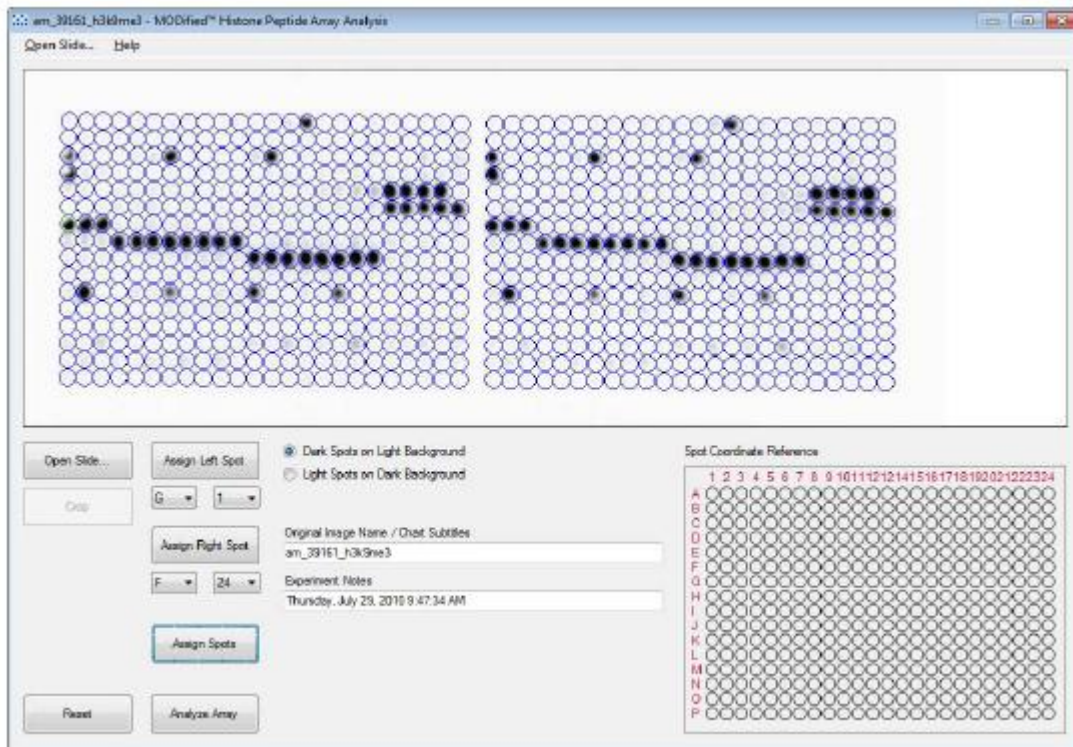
am_39161_h3k9me3 - MODified™ Histone Peptide Array Analysis

Open Slide... Help

Open Slide...

Crop

Assign Left Spot

G 1

Assign Right Spot

F 24

Assign Spots

Reset

Analyze Array

Dark Spots on Light Background

Light Spots on Dark Background

Original Image Name / Chart Subtitles

am_39161_h3k9me3

Experiment Notes

Thursday, July 29, 2010 9:47:34 AM

Spot Coordinate Reference

1 2 3 4 5 6 7 8 9 10 11 12 13 14 15 16 17 18 19 20 21 22 23 24

A
B
C
D
E
F
G
H
I
J
K
L
M
N
O
P